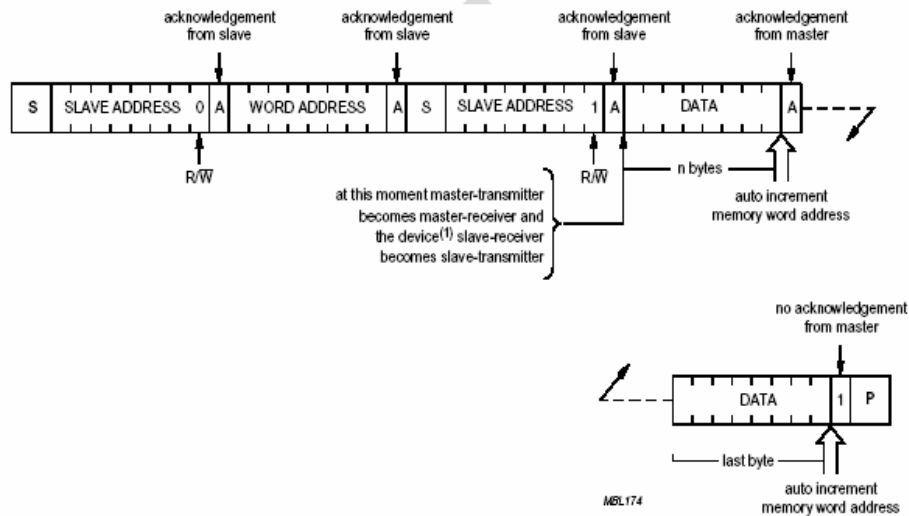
acknowledgement from slave

acknowledgement from slave

acknowledgement from slave

acknowledgement from master

S SLAVE ADDRESS 0 A WORD ADDRESS A S SLAVE ADDRESS 1 A DATA A

R/$\overline{W}$

R/$\overline{W}$

n bytes

auto increment memory word address

at this moment master-transmitter becomes master-receiver and the device$^{(1)}$ slave-receiver becomes slave-transmitter

no acknowledgement from master

DATA 1 P

last byte

auto increment memory word address

MBL174